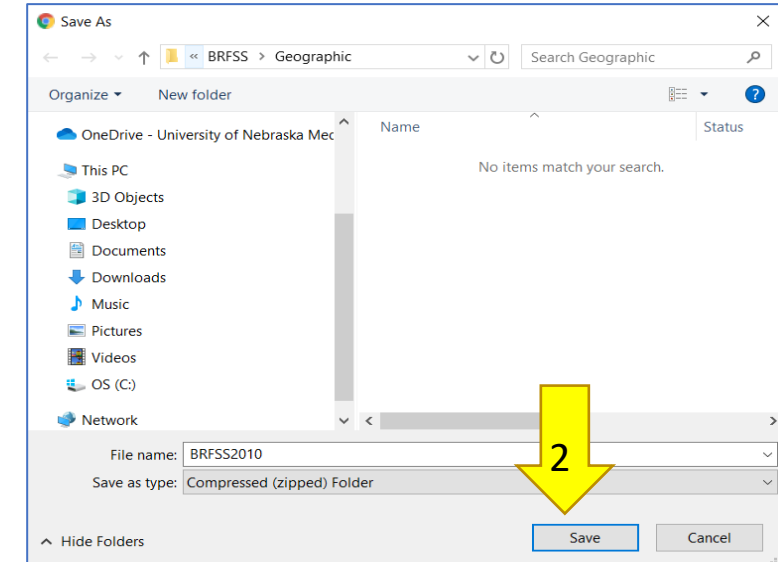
Save As

« BRFSS › Geographic

Search Geographic

Organize ▾ New folder

OneDrive - University of Nebraska Mec

This PC

3D Objects

Desktop

Documents

Downloads

Music

Pictures

Videos

OS (C:)

Network

Name

Status

No items match your search.

File name: BRFSS2010

Save as type: Compressed (zipped) Folder

2

Hide Folders

Save

Cancel